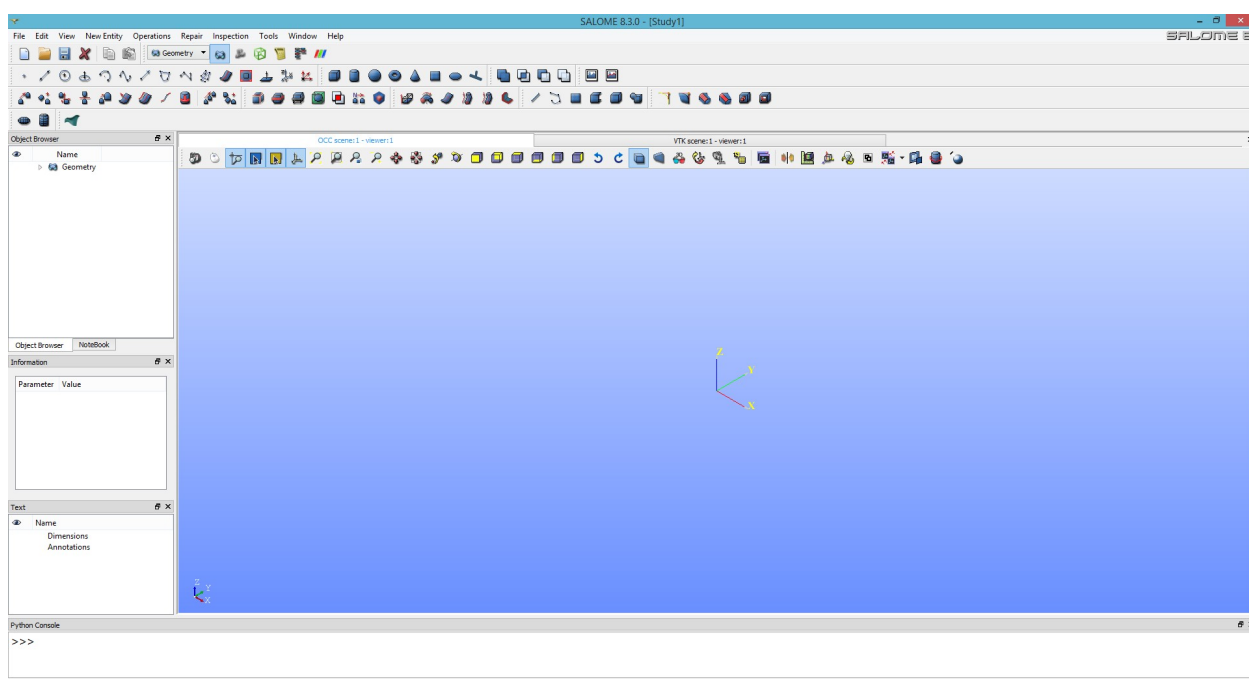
SALOME 8.3.0 - [Study1]

SALOME 8

File Edit View New Entity Operations Repair Inspection Tools Window Help

Geometry

Object Browser

Name

Geometry

OCC scene:1 - viewer:1

VTK scene:1 - viewer:1

Z

Y

X

Object Browser NoteBook

Information

Parameter Value

Text

Name

Dimensions

Annotations

Python Console

>>>